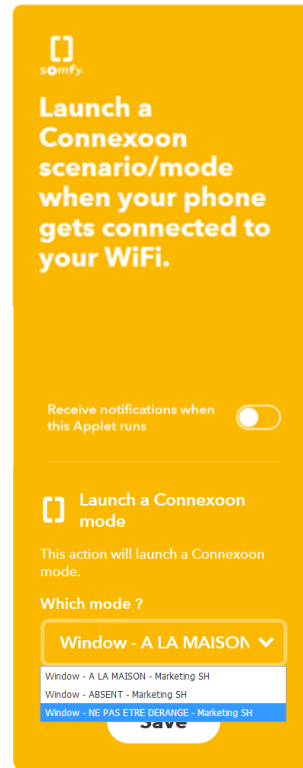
somfy.

Launch a Connexoon scenario/mode when your phone gets connected to your WiFi.

Receive notifications when this Applet runs

Launch a Connexoon mode

This action will launch a Connexoon mode.

Which mode ?

Window - A LA MAISON

Window - A LA MAISON - Marketing SH
Window - ABSENT - Marketing SH
Window - NE PAS ETRE DERANGE - Marketing SH

Save